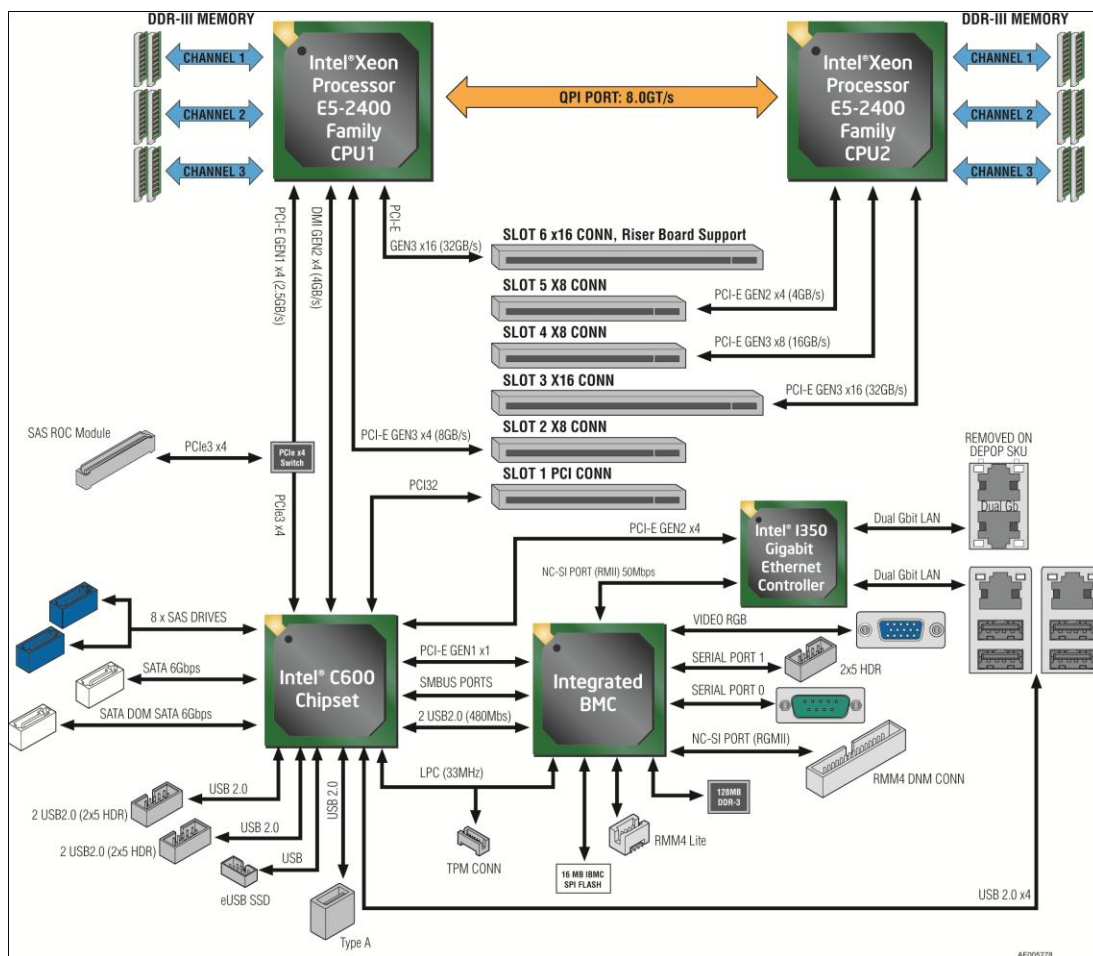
DDR-III MEMORY

CHANNEL 1
CHANNEL 2
CHANNEL 3

Intel®Xeon Processor E5-2400 Family CPU1

QPI PORT: 8.0GT/s

DDR-III MEMORY

Intel®Xeon Processor E5-2400 Family CPU2

CHANNEL 1
CHANNEL 2
CHANNEL 3

PCI-E GEN1 x4 (2.5GB/s)
DMI GEN2 x4 (4GB/s)
PCI-E
GEN3 x16 (32GB/s)

SLOT 6 x16 CONN, Riser Board Support
SLOT 5 X8 CONN
PCI-E GEN2 x4 (4GB/s)
SLOT 4 X8 CONN
PCI-E GEN3 x8 (16GB/s)
SLOT 3 X16 CONN
PCI-E GEN3 x16 (32GB/s)
SLOT 2 X8 CONN
PCI-E GEN3 x4 (8GB/s)
SLOT 1 PCI CONN
PCI32

SAS ROC Module
PCIe3 x4
PCIe x4 Switch
PCIe3 x4

REMOVED ON DEPOP SKU
Dual Gb

PCI-E GEN2 x4
Intel® I350 Gigabit Ethernet Controller
Dual Gbit LAN
Dual Gbit LAN
NC-SI PORT (RMII) 50Mbps

8 x SAS DRIVES
SATA 6Gbps
SATA DOM SATA 6Gbps

Intel® C600 Chipset

PCI-E GEN1 x1
SMBUS PORTS
2 USB2.0 (480Mbs)

Integrated BMC

VIDEO RGB
SERIAL PORT 1
2x5 HDR
SERIAL PORT 0
NC-SI PORT (RGMII)
RMM4 DNM CONN

USB 2.0
2 USB2.0 (2x5 HDR)
USB 2.0
2 USB2.0 (2x5 HDR)
USB
eUSB SSD
USB 2.0
Type A

LPC (33MHz)
TPM CONN
16 MB IBMC SPI FLASH
RMM4 Lite
128MB DDR-3

USB 2.0 x4

AF005278